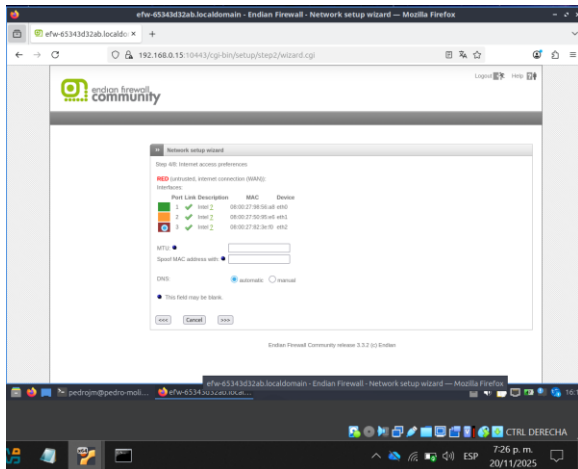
efw-65343d32ab.localdomain - Endian Firewall - Network setup wizard — Mozilla Firefox

efw-65343d32ab.localdo ×  +

192.168.0.15:10443/cgi-bin/setup/step2/wizard.cgi

endian firewall community

Logout  Help

Network setup wizard

Step 4/8: Internet access preferences

RED (untrusted, internet connection (WAN)):
Interfaces:

| | Port | Link | Description | MAC | Device |
|---|---|---|---|---|---|
| | 1 | ✔ | Intel ? | 08:00:27:98:56:a8 | eth0 |
| | 2 | ✔ | Intel ? | 08:00:27:50:95:e6 | eth1 |
| | 3 | ✔ | Intel ? | 08:00:27:82:3e:f0 | eth2 |

MTU: ●
Spoof MAC address with: ●

DNS: automatic manual

● This field may be blank.

<<<  Cancel  >>>

Endian Firewall Community release 3.3.2 (c) Endian

efw-65343d32ab.localdomain - Endian Firewall - Network setup wizard — Mozilla Firefox

pedrojm@pedro-moli...  efw-65343d32ab.local...

CTRL DERECHA

ESP  7:26 p. m.  20/11/2025